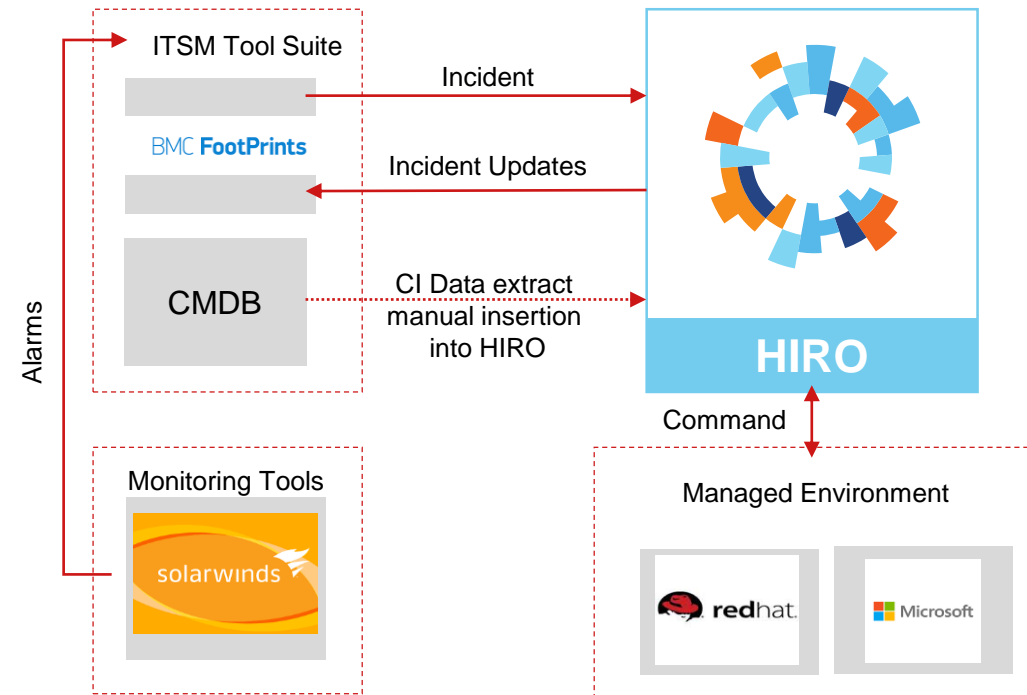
ITSM Tool Suite

BMC FootPrints

CMDB

Incident

Incident Updates

CI Data extract manual insertion into HIRO

HIRO

Alarms

Command

Monitoring Tools

solarwinds

Managed Environment

redhat.

Microsoft